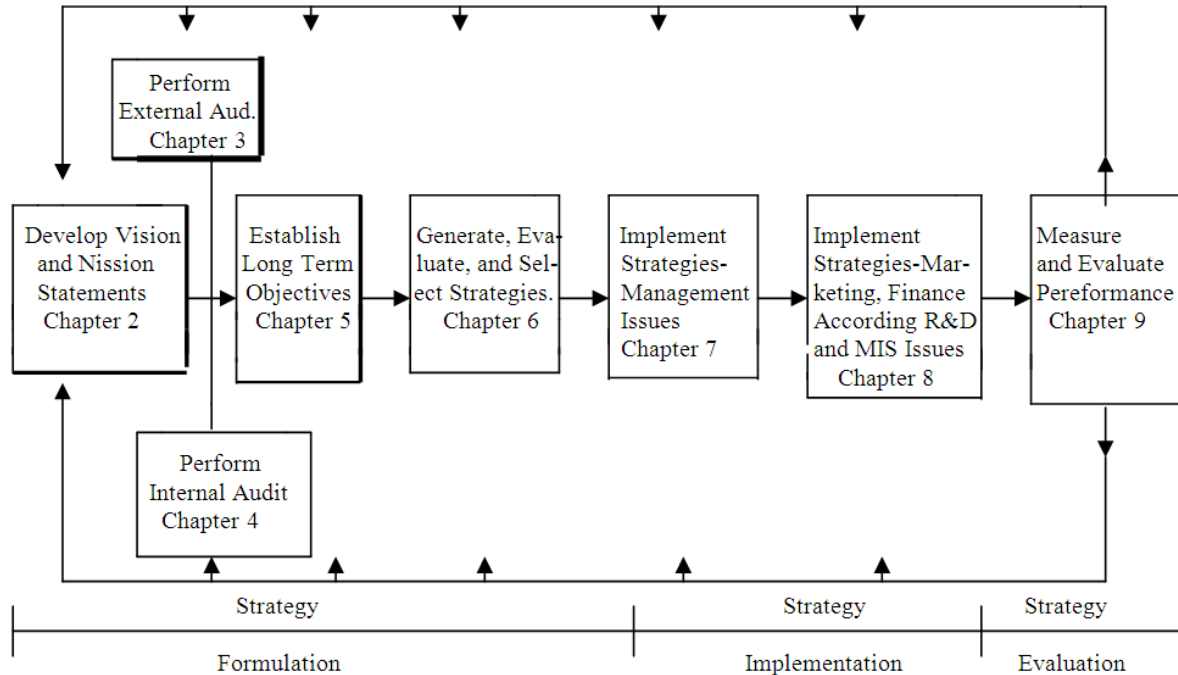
Perform External Aud. Chapter 3

Develop Vision and Nission Statements Chapter 2

Establish Long Term Objectives Chapter 5

Generate, Evaluate, and Select Strategies. Chapter 6

Implement Strategies-Management Issues Chapter 7

Implement Strategies-Marketing, Finance According R&D and MIS Issues Chapter 8

Measure and Evaluate Pereformance Chapter 9

Perform Internal Audit Chapter 4

Strategy

Formulation

Strategy

Implementation

Strategy

Evaluation